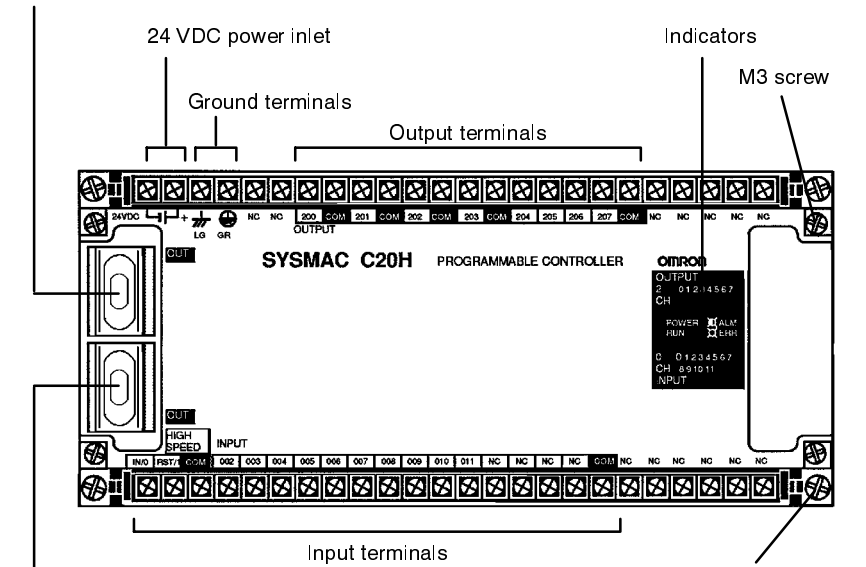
24 VDC power inlet

Indicators

M3 screw

Ground terminals

Output terminals

24VDC + LG GR NC NC 200 COM 201 COM 202 COM 203 COM 204 205 206 207 COM NC NC NC NC NC

OUTPUT

CUT

SYSMAC C20H PROGRAMMABLE CONTROLLER

omron

OUTPUT
2 01234567
CH

POWER ALM
RUN ERR

0 01234567
CH 891011
INPUT

CUT

HIGH SPEED

INPUT

IN/0 RST/1 COM 002 003 004 005 006 007 008 009 010 011 NC NC NC NC COM NC NC NC NC NC

Input terminals